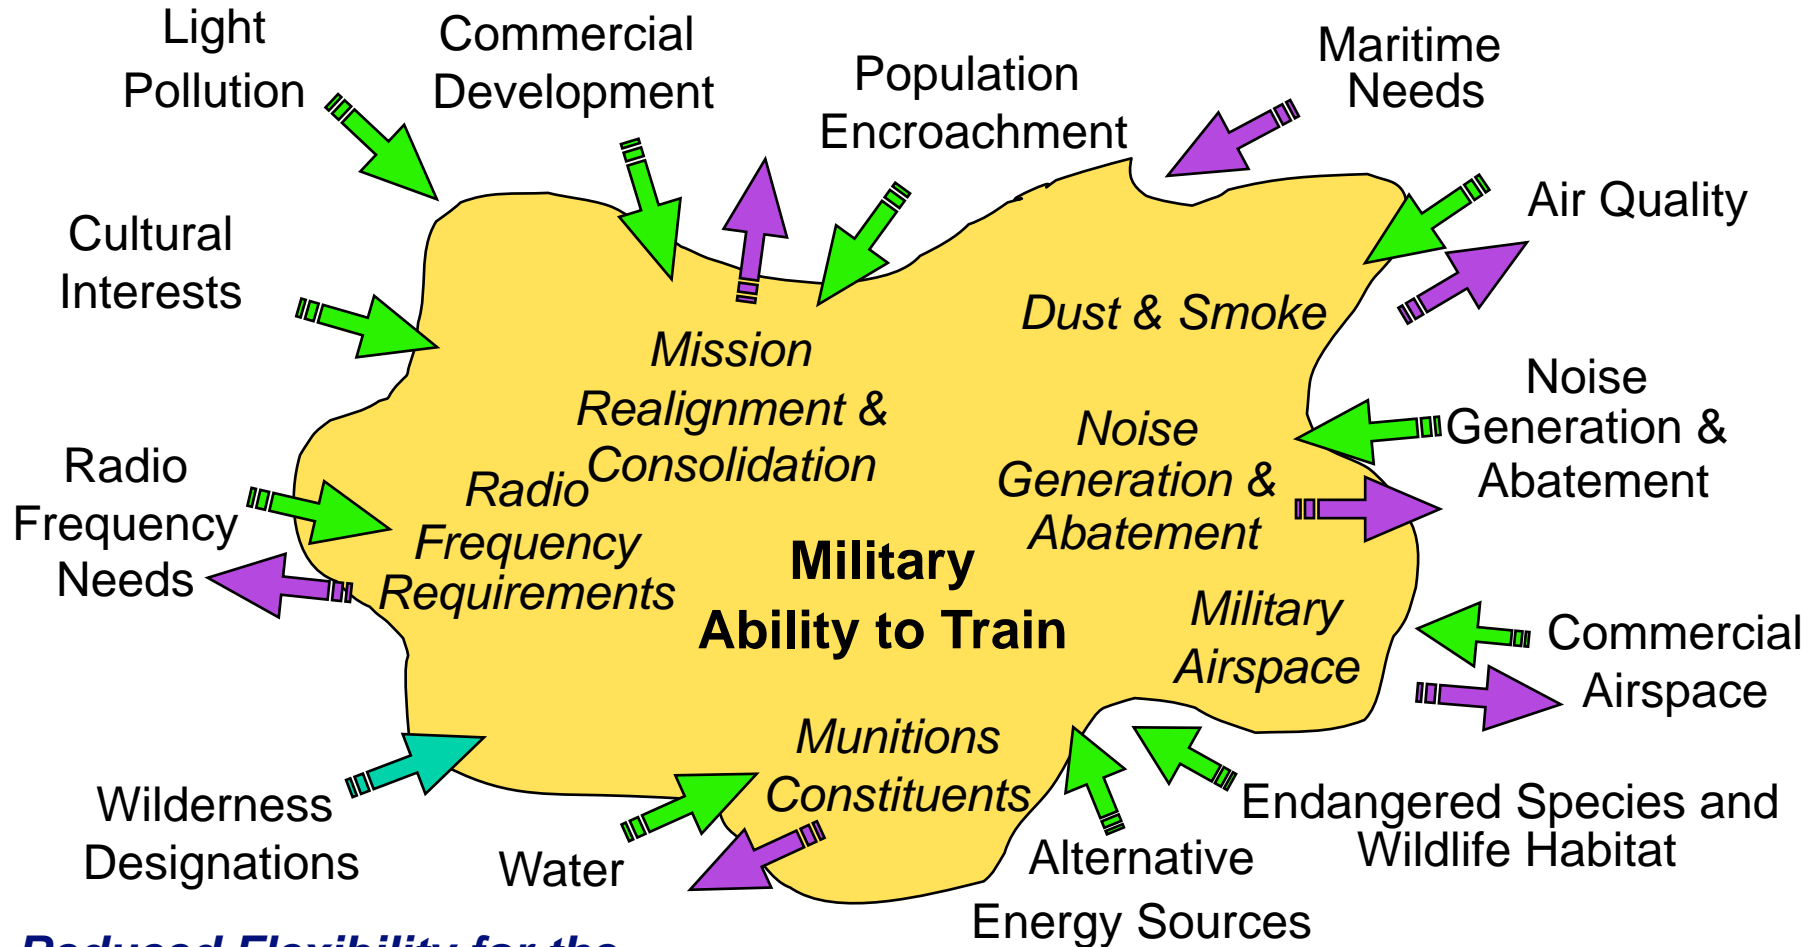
Light Pollution

Commercial Development

Population Encroachment

Maritime Needs

Air Quality

Cultural Interests

Dust & Smoke

Mission Realignment & Consolidation

Noise Generation & Abatement

Radio Frequency Needs

Radio Frequency Requirements

Military Ability to Train

Noise Generation & Abatement

Military Airspace

Commercial Airspace

Munitions Constituents

Wilderness Designations

Water

Alternative Energy Sources

Endangered Species and Wildlife Habitat

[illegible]